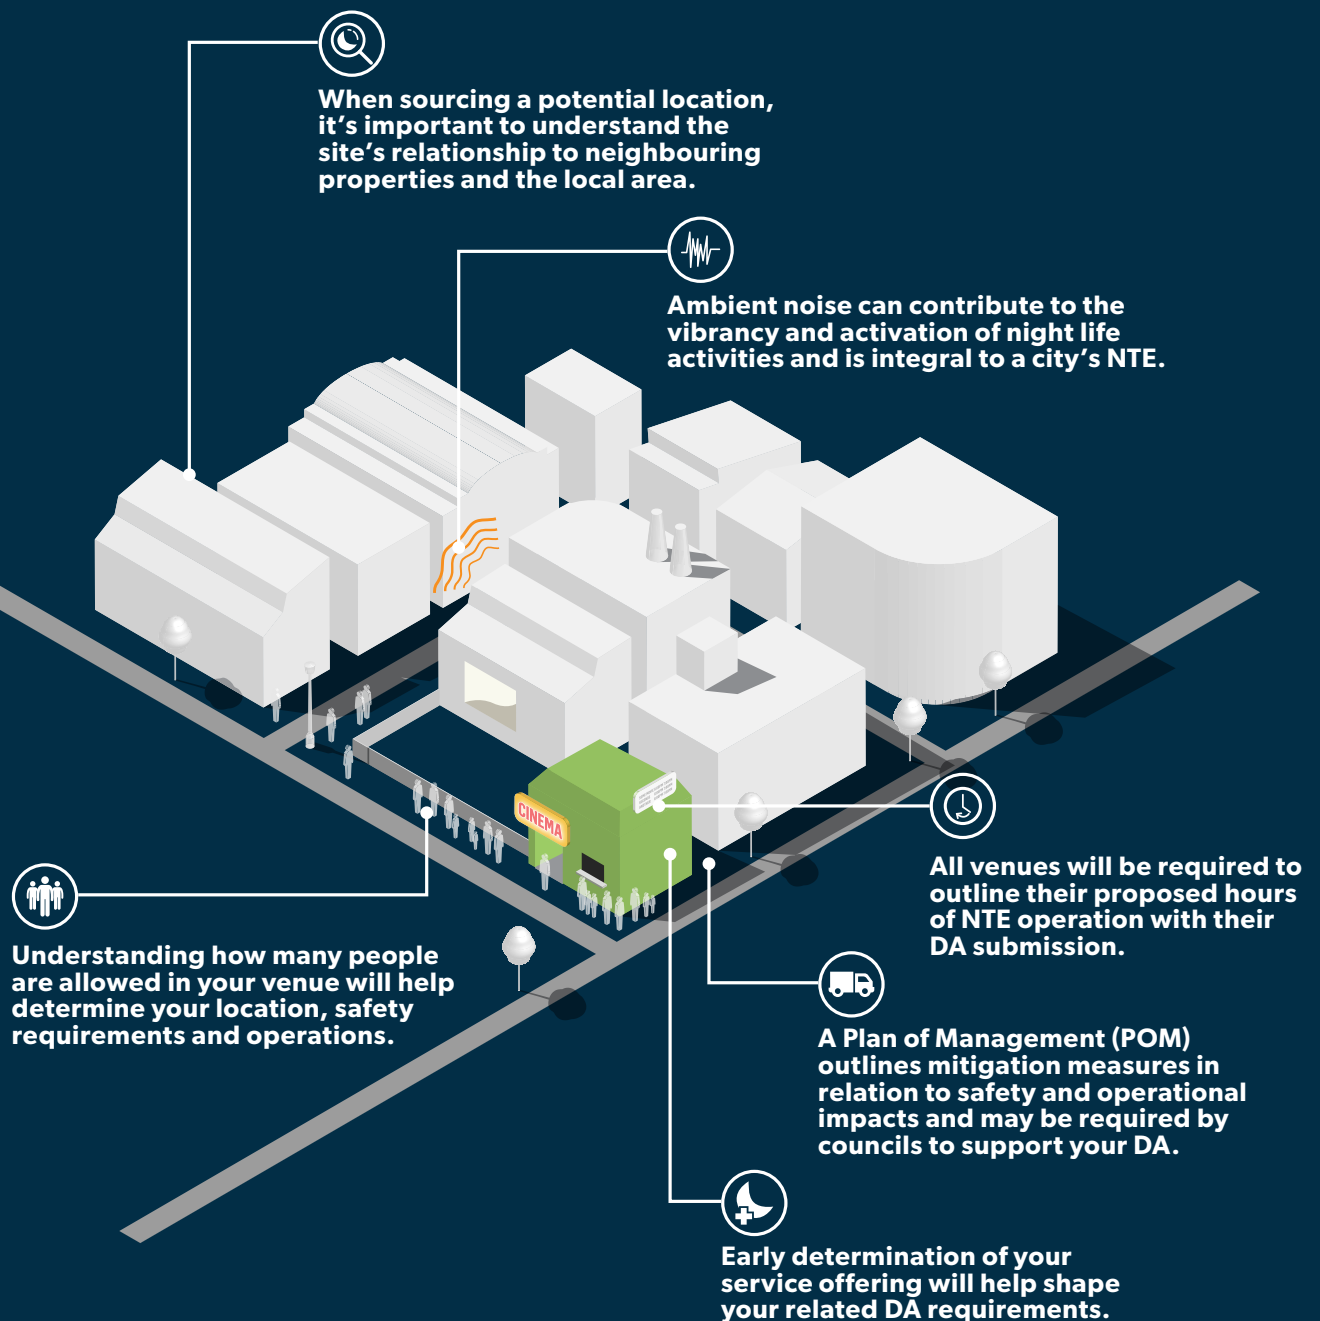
When sourcing a potential location, it's important to understand the site's relationship to neighbouring properties and the local area.

Ambient noise can contribute to the vibrancy and activation of night life activities and is integral to a city's NTE.

CINEMA

All venues will be required to outline their proposed hours of NTE operation with their DA submission.

Understanding how many people are allowed in your venue will help determine your location, safety requirements and operations.

A Plan of Management (POM) outlines mitigation measures in relation to safety and operational impacts and may be required by councils to support your DA.

Early determination of your service offering will help shape your related DA requirements.